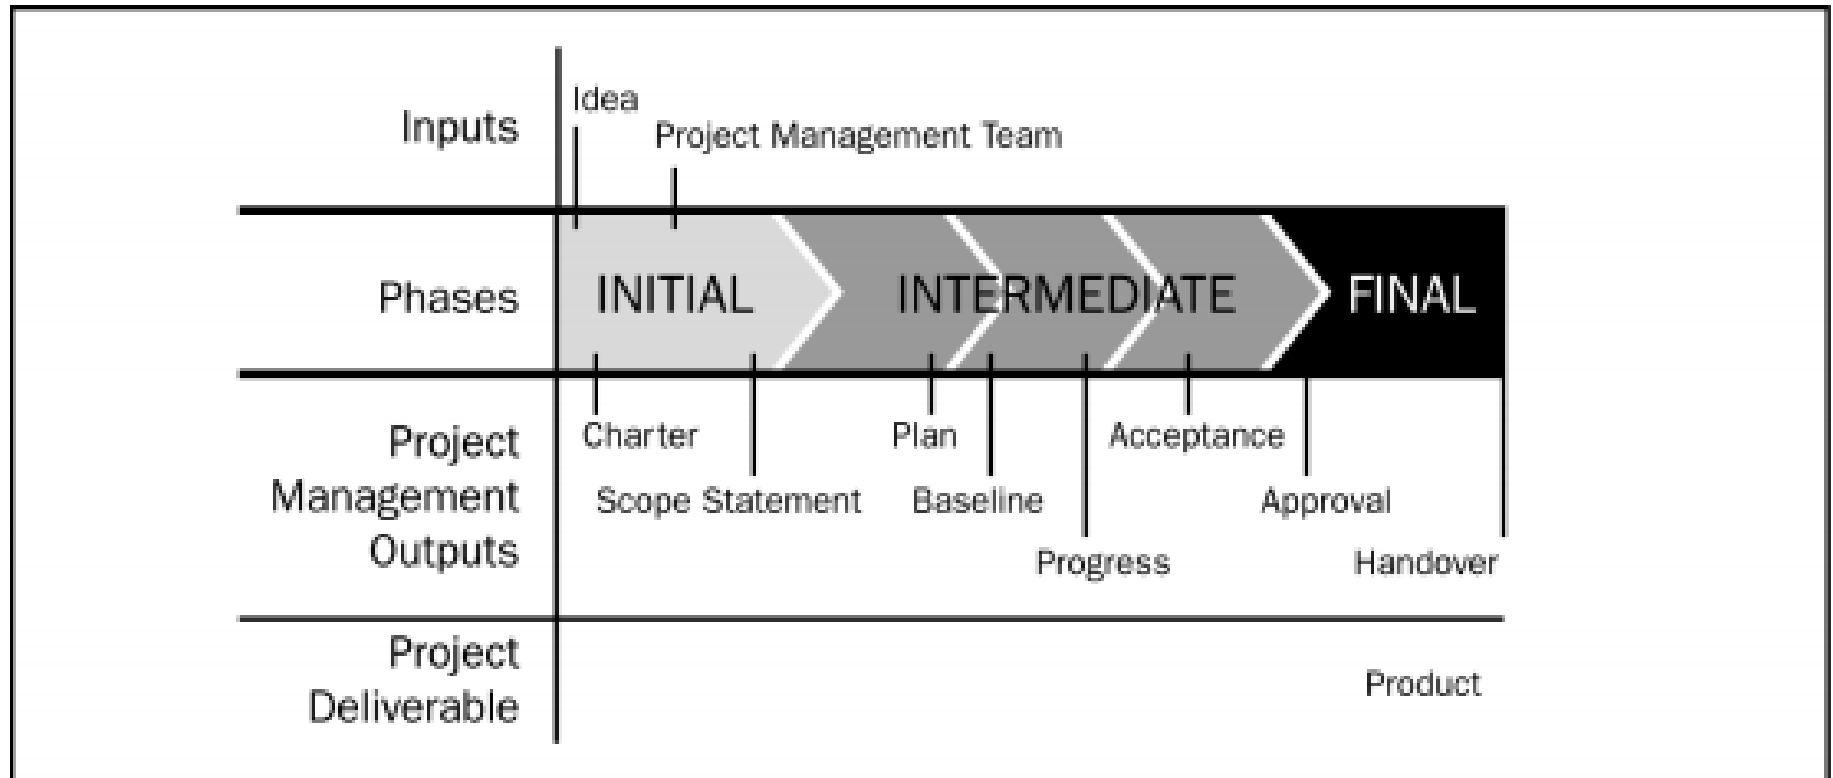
Inputs

Idea

Project Management Team

Phases

INITIAL

INTERMEDIATE

FINAL

Project Management Outputs

Charter

Scope Statement

Plan

Baseline

Progress

Acceptance

Approval

Handover

Project Deliverable

Product